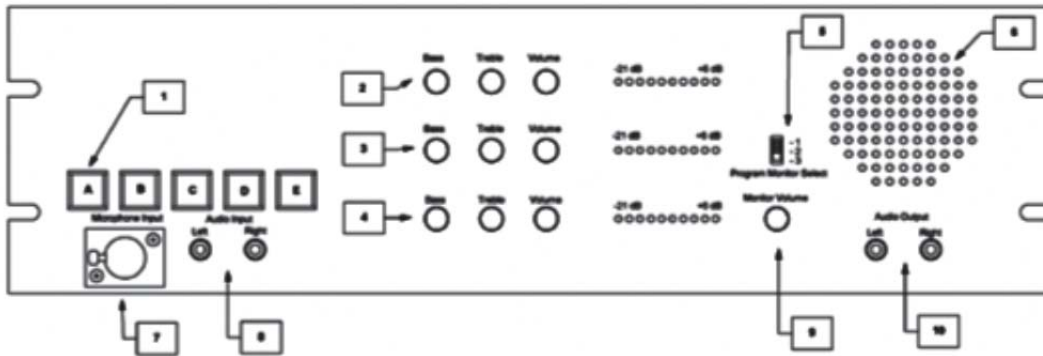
1

A B C D E

Microphone Input

Audio Input

Left Right

2 Bass Treble Volume

3 Bass Treble Volume

4 Bass Treble Volume

-21 dB +6 dB

-21 dB +6 dB

-21 dB +6 dB

8

Program Monitor Select

Monitor Volume

5

Audio Output

Left Right

7

6

9

10